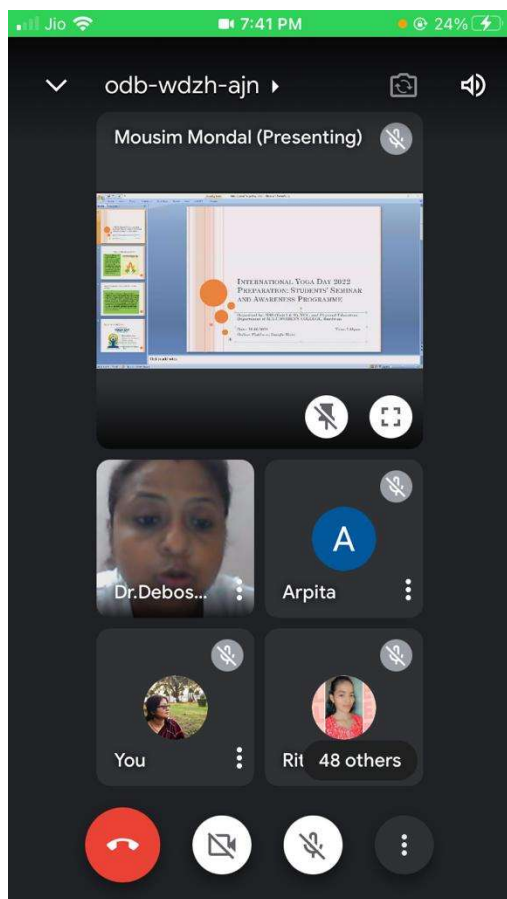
Jio 7:41 PM 24%

odb-wdzh-ajn

Mousim Mondal (Presenting)

INTERNATIONAL YOGA DAY 2022 PREPARATION: STUDENTS' SEMINAR AND AWARENESS PROGRAMME

Organised by: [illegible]
Department of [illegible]

Date: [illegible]
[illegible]

Dr.Debos...

A

Arpita

You

Rit

48 others